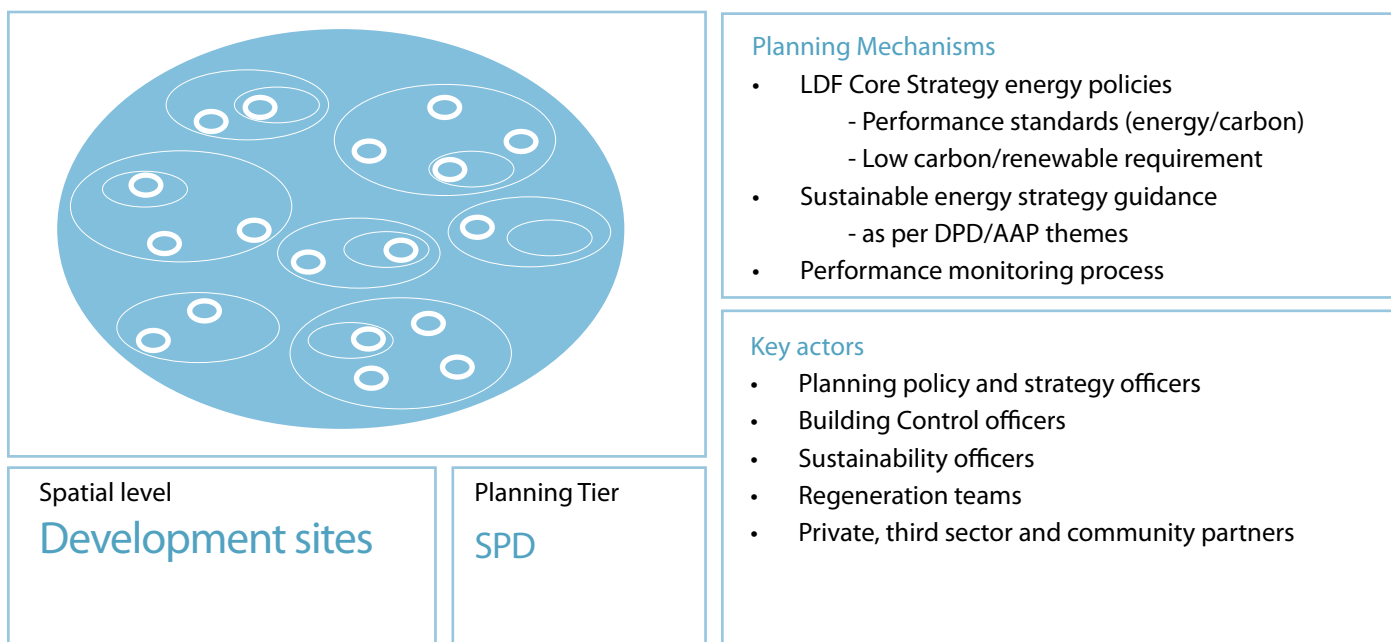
Planning Mechanisms

- LDF Core Strategy energy policies
  - Performance standards (energy/carbon)
  - Low carbon/renewable requirement
- Sustainable energy strategy guidance
  - as per DPD/AAP themes
- Performance monitoring process

Key actors

- Planning policy and strategy officers
- Building Control officers
- Sustainability officers
- Regeneration teams
- Private, third sector and community partners

Spatial level
Development sites

Planning Tier
SPD